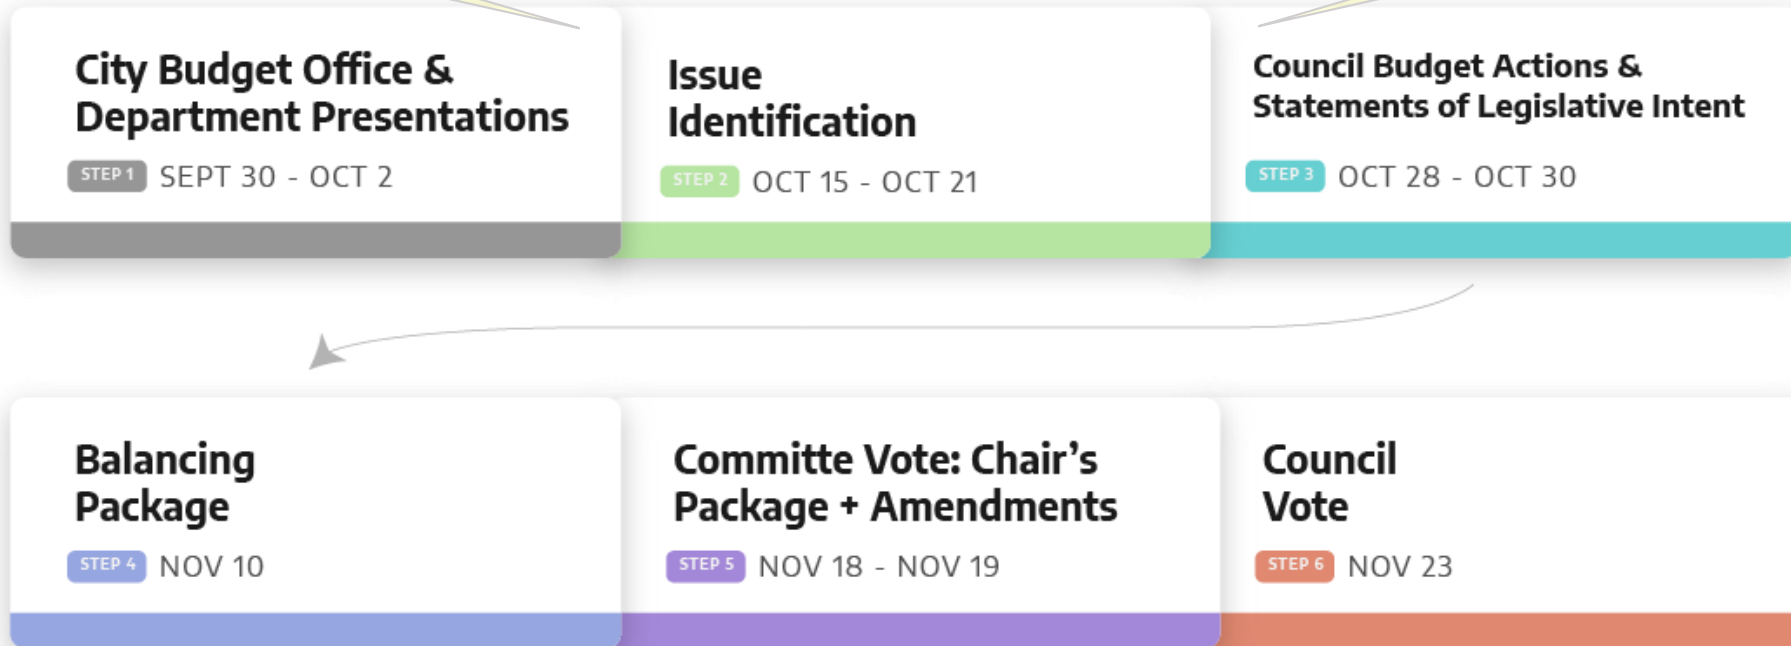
City Budget Office & Department Presentations

STEP 1 SEPT 30 - OCT 2

Issue Identification

STEP 2 OCT 15 - OCT 21

Council Budget Actions & Statements of Legislative Intent

STEP 3 OCT 28 - OCT 30

Balancing Package

STEP 4 NOV 10

Committe Vote: Chair's Package + Amendments

STEP 5 NOV 18 - NOV 19

Council Vote

STEP 6 NOV 23